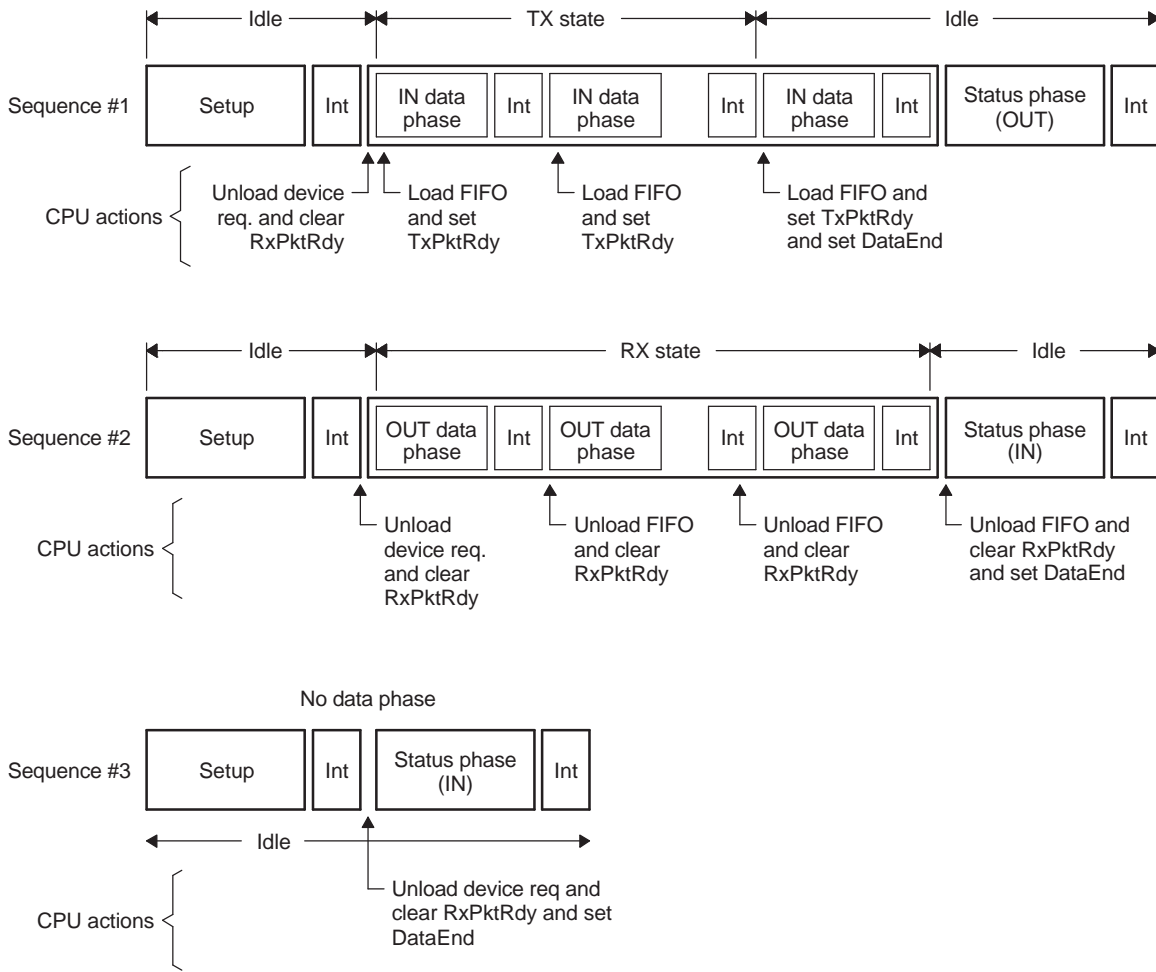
Idle
TX state
Idle

Sequence #1
Setup
Int
IN data phase
Int
IN data phase
Int
IN data phase
Int
Status phase (OUT)
Int

CPU actions
Unload device req. and clear RxPktRdy
Load FIFO and set TxPktRdy
Load FIFO and set TxPktRdy
Load FIFO and set TxPktRdy and set DataEnd

Idle
RX state
Idle

Sequence #2
Setup
Int
OUT data phase
Int
OUT data phase
Int
OUT data phase
Int
Status phase (IN)
Int

CPU actions
Unload device req. and clear RxPktRdy
Unload FIFO and clear RxPktRdy
Unload FIFO and clear RxPktRdy
Unload FIFO and clear RxPktRdy and set DataEnd

No data phase

Sequence #3
Setup
Int
Status phase (IN)
Int

Idle

CPU actions
Unload device req and clear RxPktRdy and set DataEnd